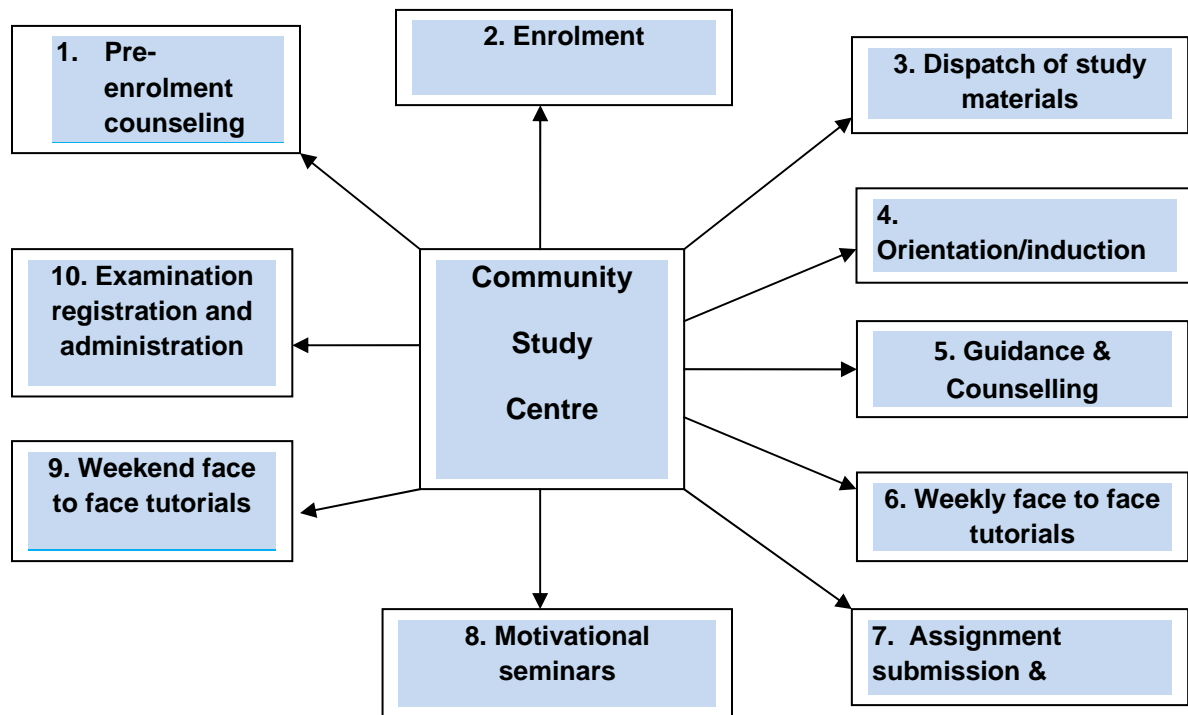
1. Pre-enrolment counseling

2. Enrolment

3. Dispatch of study materials

4. Orientation/induction

10. Examination registration and administration

Community Study Centre

5. Guidance & Counselling

9. Weekend face to face tutorials

6. Weekly face to face tutorials

8. Motivational seminars

7. Assignment submission &